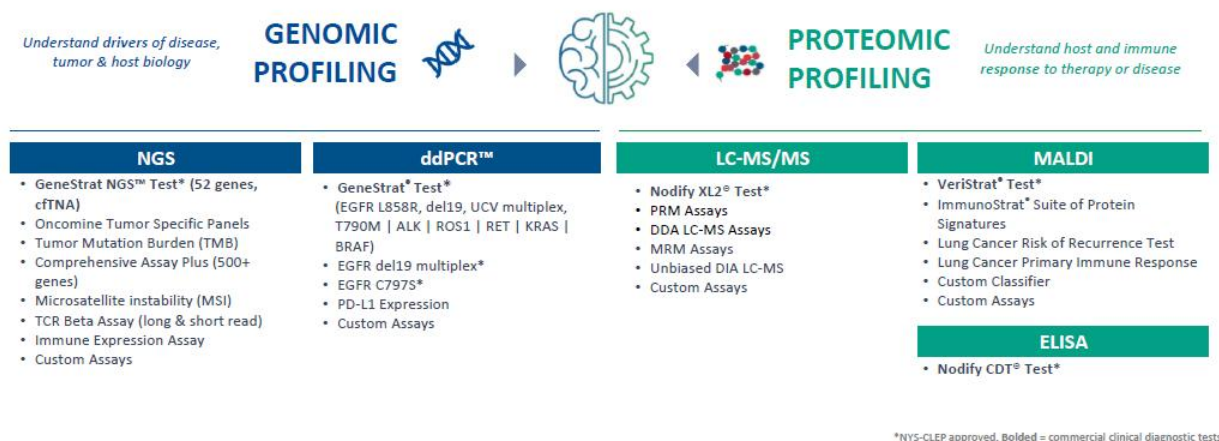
Understand drivers of disease, tumor & host biology

GENOMIC PROFILING

PROTEOMIC PROFILING

Understand host and immune response to therapy or disease

NGS
• GeneStrat NGS™ Test* (52 genes, cfTNA)
• Oncomine Tumor Specific Panels
• Tumor Mutation Burden (TMB)
• Comprehensive Assay Plus (500+ genes)
• Microsatellite instability (MSI)
• TCR Beta Assay (long & short read)
• Immune Expression Assay
• Custom Assays

ddPCR™
• GeneStrat® Test* (EGFR L858R, del19, UCV multiplex, T790M | ALK | ROS1 | RET | KRAS | BRAF)
• EGFR del19 multiplex*
• EGFR C797S*
• PD-L1 Expression
• Custom Assays

LC-MS/MS
• Nodify XL2® Test*
• PRM Assays
• DDA LC-MS Assays
• MRM Assays
• Unbiased DIA LC-MS
• Custom Assays

MALDI
• VeriStrat® Test*
• ImmunoStrat® Suite of Protein Signatures
• Lung Cancer Risk of Recurrence Test
• Lung Cancer Primary Immune Response
• Custom Classifier
• Custom Assays

ELISA
• Nodify CDT® Test*

*NYS-CLEP approved. Bolded = commercial clinical diagnostic test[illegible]